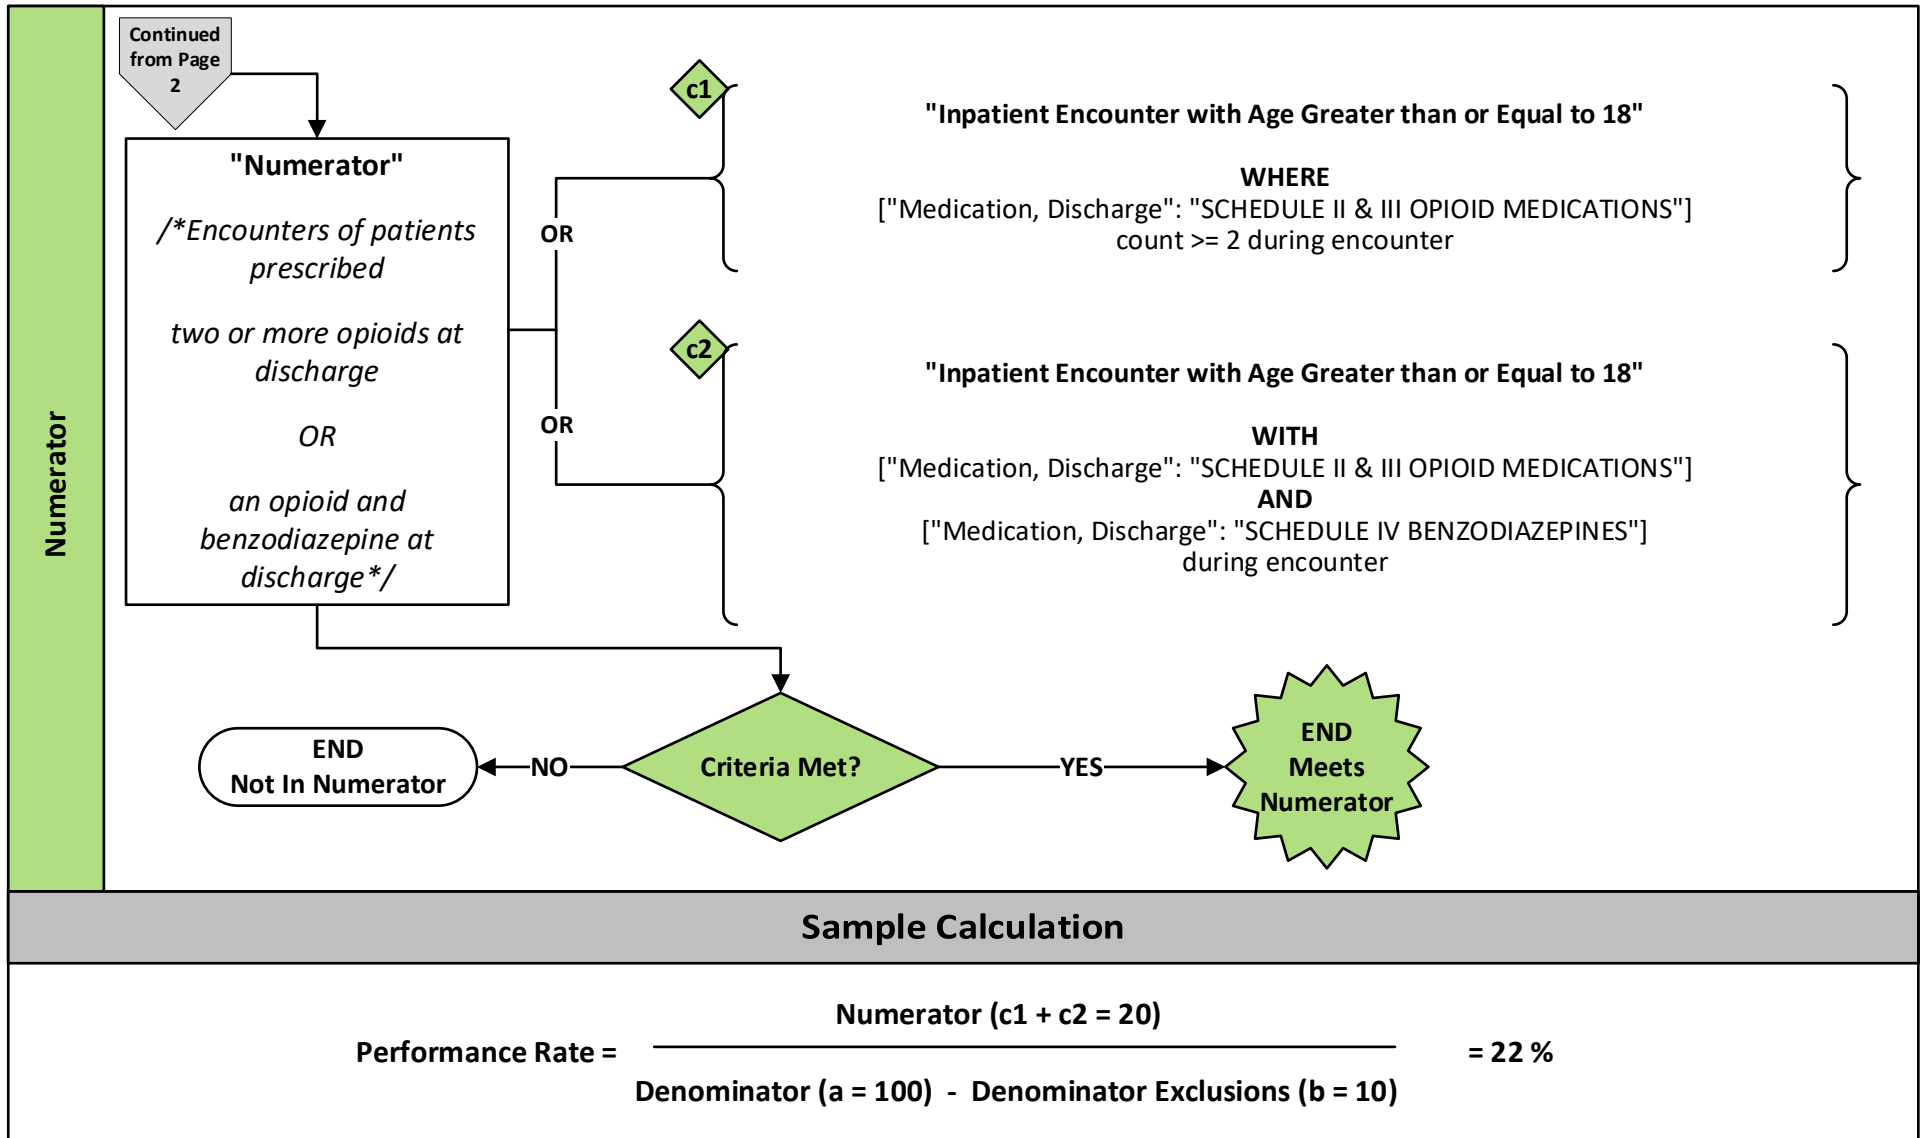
Numerator

Continued from Page 2

"Numerator"

/*Encounters of patients prescribed

two or more opioids at discharge

OR

an opioid and benzodiazepine at discharge*/

OR

OR

c1

"Inpatient Encounter with Age Greater than or Equal to 18"

WHERE
["Medication, Discharge": "SCHEDULE II & III OPIOID MEDICATIONS"]
count >= 2 during encounter

c2

"Inpatient Encounter with Age Greater than or Equal to 18"

WITH
["Medication, Discharge": "SCHEDULE II & III OPIOID MEDICATIONS"]
AND
["Medication, Discharge": "SCHEDULE IV BENZODIAZEPINES"]
during encounter

END
Not In Numerator

NO

Criteria Met?

YES

END
Meets
Numerator

Sample Calculation

Performance Rate = $\frac{\text{Numerator (c1 + c2 = 20)}}{\text{Denominator (a = 100) - Denominator Exclusions (b = 10)}}$ = 22 %